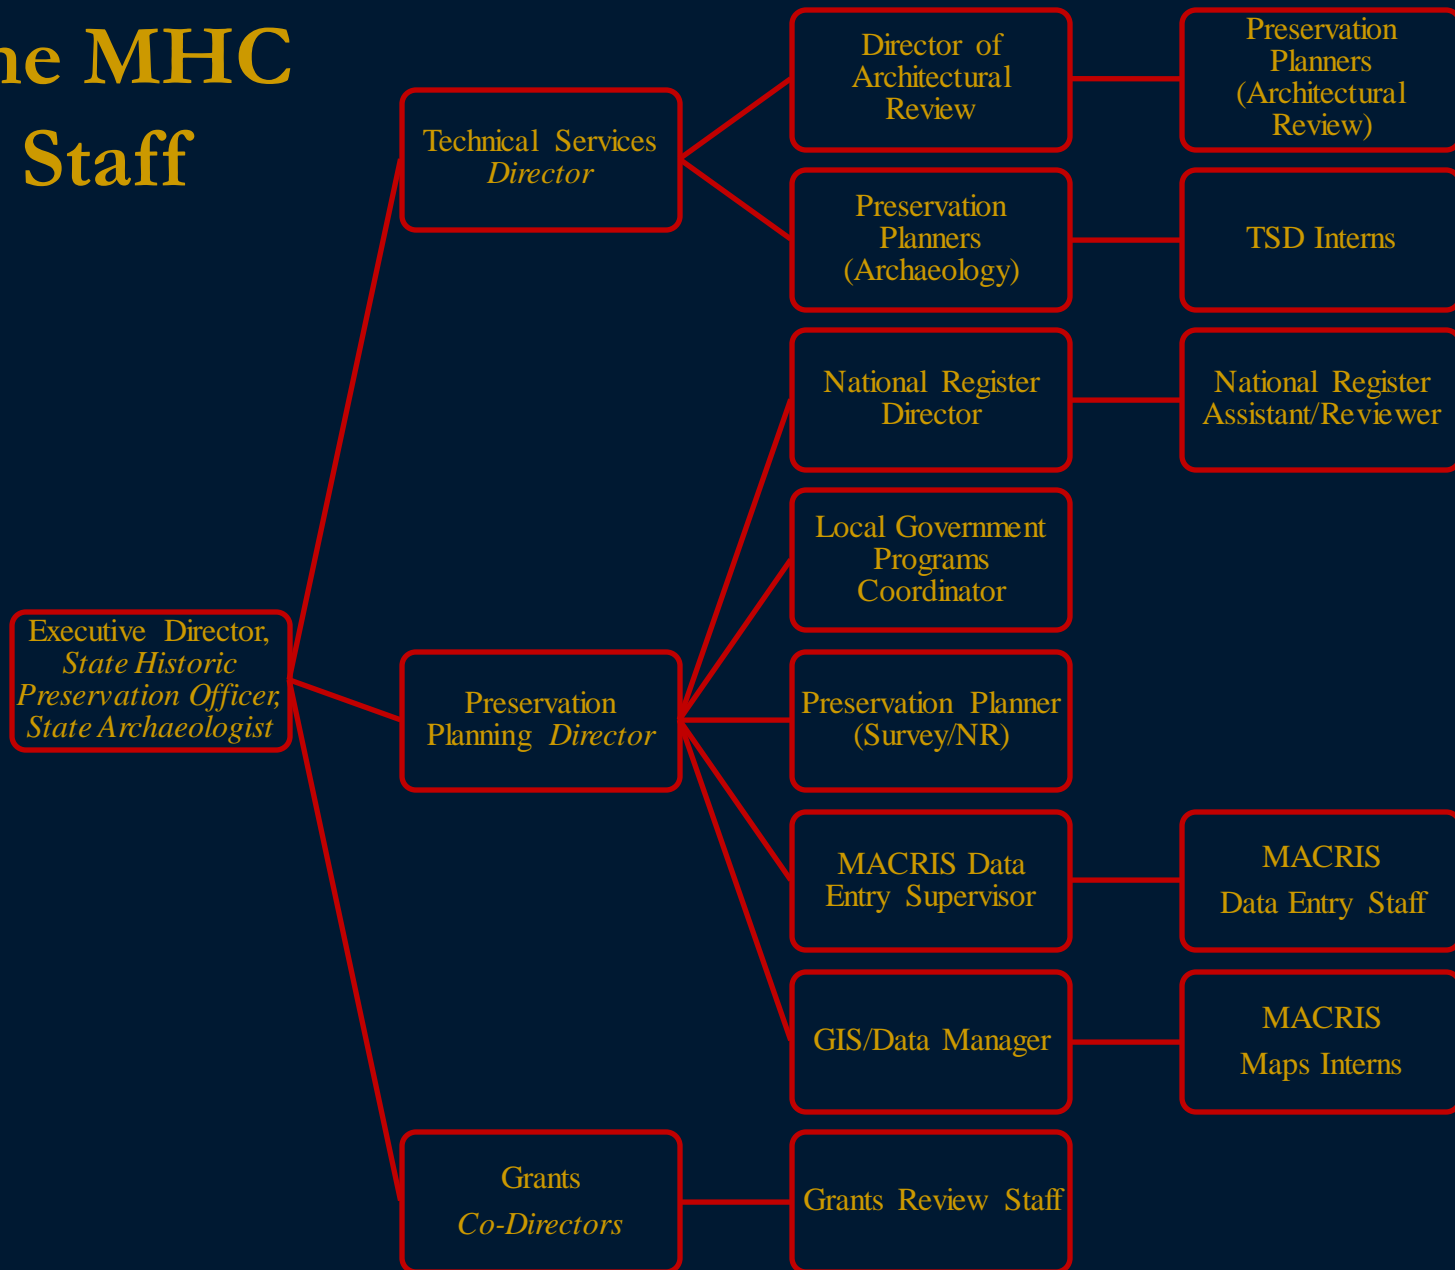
he MHC Staff

Executive Director, State Historic Preservation Officer, State Archaeologist

Technical Services Director

Director of Architectural Review

Preservation Planners (Architectural Review)

Preservation Planners (Archaeology)

TSD Interns

Preservation Planning Director

National Register Director

National Register Assistant/Reviewer

Local Government Programs Coordinator

Preservation Planner (Survey/NR)

MACRIS Data Entry Supervisor

MACRIS Data Entry Staff

GIS/Data Manager

MACRIS Maps Interns

Grants Co-Directors

Grants Review Staff